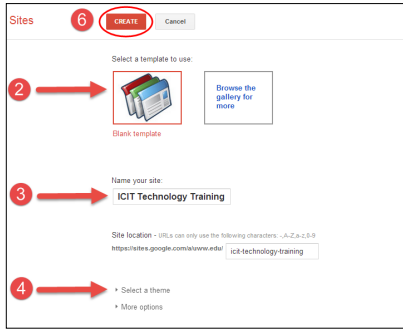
Sites

6

CREATE

Cancel

Select a template to use:

2

Blank template

Browse the gallery for more

Name your site:

3

ICIT Technology Training

Site location - URLs can only use the following characters: -,A-Z,a-z,0-9

https://sites.google.com/a/www.edu/ icit-technology-training

4

▸ Select a theme

▸ More options